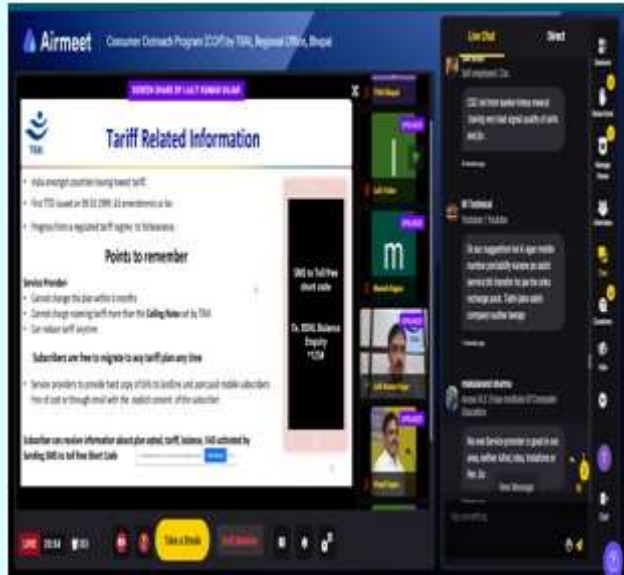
Airmeet Consumer Outreach Program (COP) by TRAI, Regional Office, Bhopal

SCREEN SHARE BY LALIT KUMAR SALAR

TRAI

Tariff Related Information

• India amongst countries having lowest tariff.
• First TTO issued on 09.03.1999. 63 amendments so far.
• Progress from a regulated tariff regime to forbearance.

Points to remember

Service Provider
• Cannot change the plan within 6 months
• Cannot charge roaming tariff more than the Ceiling Rates set by TRAI
• Can reduce tariff anytime.

Subscribers are free to migrate to any tariff plan any time

• Service providers to provide hard copy of bills to landline and post paid mobile subscribers free of cost or through email with the explicit consent of the subscriber.

Subscriber can receive information about plan opted, tariff, balance, VAS activated by Sending SMS to toll free Short Code

SMS to Toll free short code

Ex. BSNL Balance Enquiry *123#

TRAI Bhopal

Lalit Kumar

Manish

Lalit Kumar Salar

Live Chat Direct

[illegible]
Self employed, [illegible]

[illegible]

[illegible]

M Trainee
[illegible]

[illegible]

Mahalaxmi Sharma
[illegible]

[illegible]

New Message

LIVE 28:54

Take a Break

Exit Session